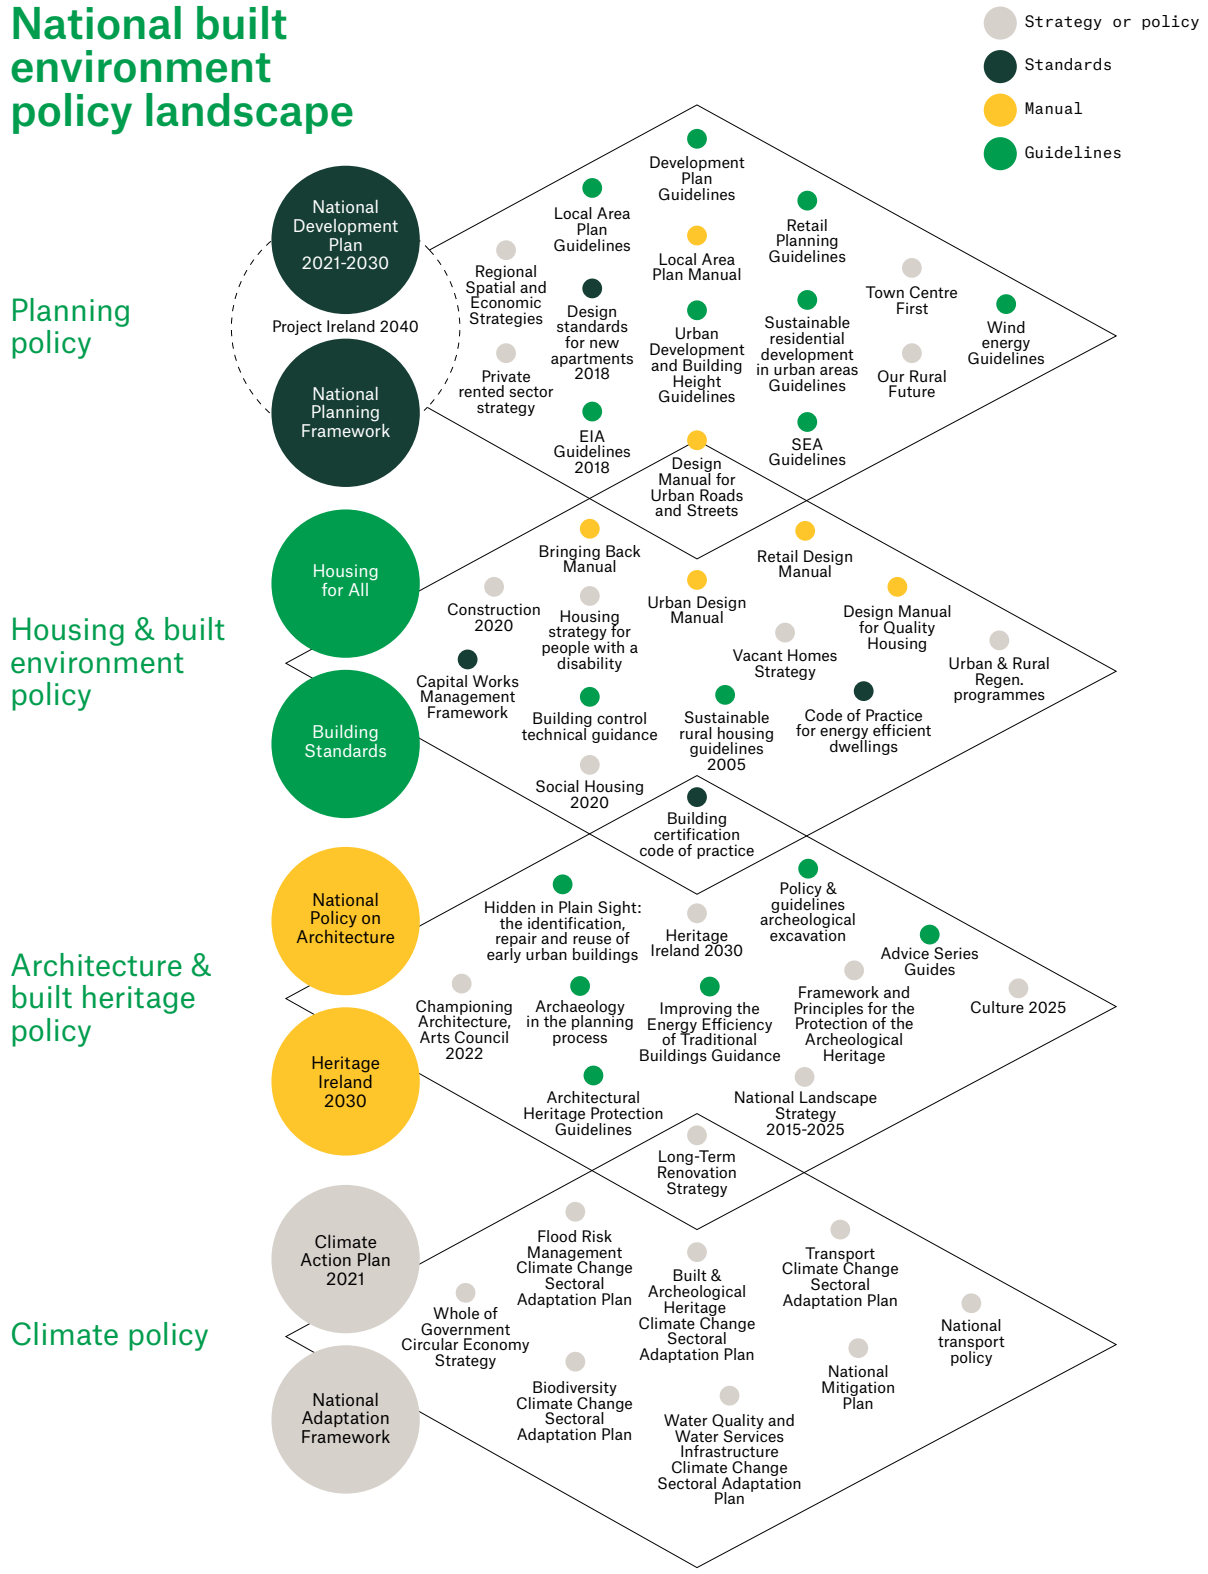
National built environment policy landscape

Strategy or policy
Standards
Manual
Guidelines

National Development Plan 2021-2030
Project Ireland 2040
National Planning Framework

Planning policy

Development Plan Guidelines
Local Area Plan Guidelines
Retail Planning Guidelines
Regional Spatial and Economic Strategies
Local Area Plan Manual
Town Centre First
Design standards for new apartments 2018
Urban Development and Building Height Guidelines
Sustainable residential development in urban areas Guidelines
Wind energy Guidelines
Private rented sector strategy
Our Rural Future
EIA Guidelines 2018
SEA Guidelines
Design Manual for Urban Roads and Streets

Housing for All
Building Standards

Housing & built environment policy

Bringing Back Manual
Retail Design Manual
Construction 2020
Housing strategy for people with a disability
Urban Design Manual
Design Manual for Quality Housing
Vacant Homes Strategy
Urban & Rural Regen. programmes
Capital Works Management Framework
Building control technical guidance
Sustainable rural housing guidelines 2005
Code of Practice for energy efficient dwellings
Social Housing 2020
Building certification code of practice

National Policy on Architecture
Heritage Ireland 2030

Architecture & built heritage policy

Hidden in Plain Sight: the identification, repair and reuse of early urban buildings
Heritage Ireland 2030
Policy & guidelines archeological excavation
Advice Series Guides
Championing Architecture, Arts Council 2022
Archaeology in the planning process
Improving the Energy Efficiency of Traditional Buildings Guidance
Framework and Principles for the Protection of the Archeological Heritage
Culture 2025
Architectural Heritage Protection Guidelines
National Landscape Strategy 2015-2025
Long-Term Renovation Strategy

Climate Action Plan 2021
National Adaptation Framework

Climate policy

Flood Risk Management Climate Change Sectoral Adaptation Plan
Built & Archeological Heritage Climate Change Sectoral Adaptation Plan
Transport Climate Change Sectoral Adaptation Plan
Whole of Government Circular Economy Strategy
National transport policy
National Mitigation Plan
Biodiversity Climate Change Sectoral Adaptation Plan
Water Quality and Water Services Infrastructure Climate Change Sectoral Adaptation Plan